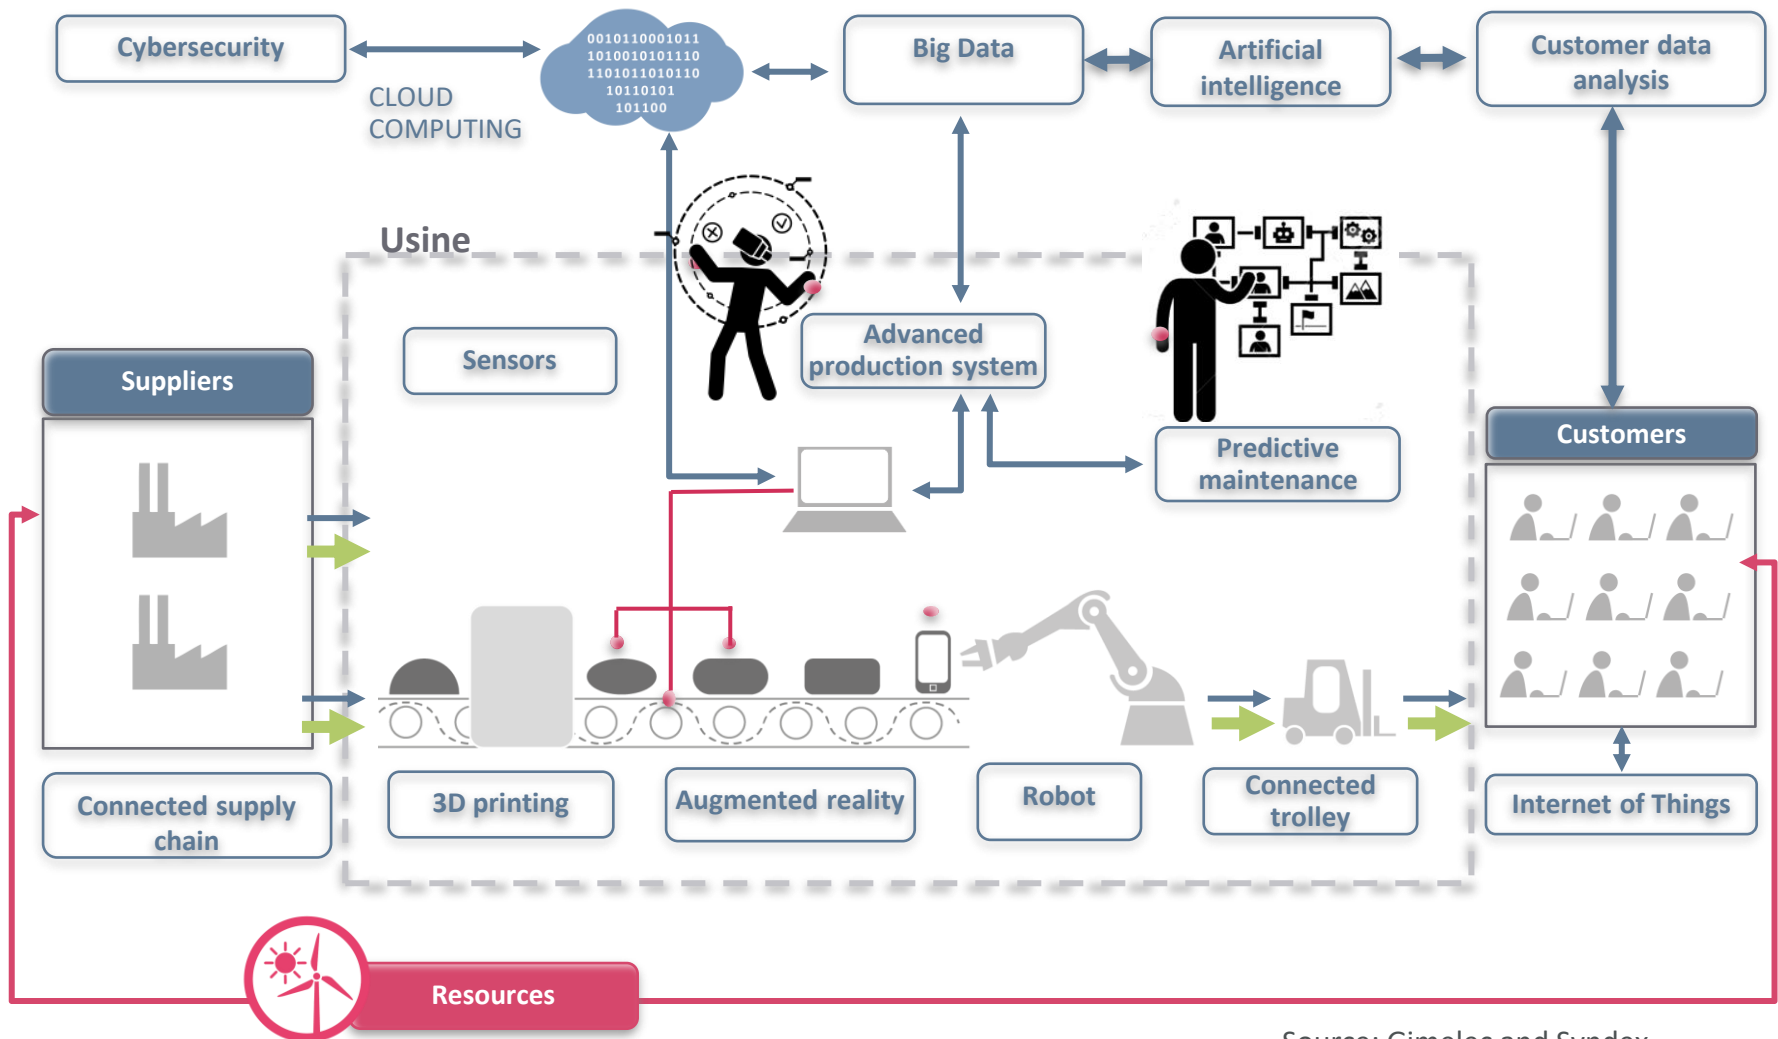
Cybersecurity

0010110001011
1010010101110
1101011010110
10110101
101100

CLOUD COMPUTING

Big Data

Artificial intelligence

Customer data analysis

Usine

Sensors

Advanced production system

Predictive maintenance

Suppliers

Customers

3D printing

Augmented reality

Robot

Connected trolley

Connected supply chain

Internet of Things

Resources

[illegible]